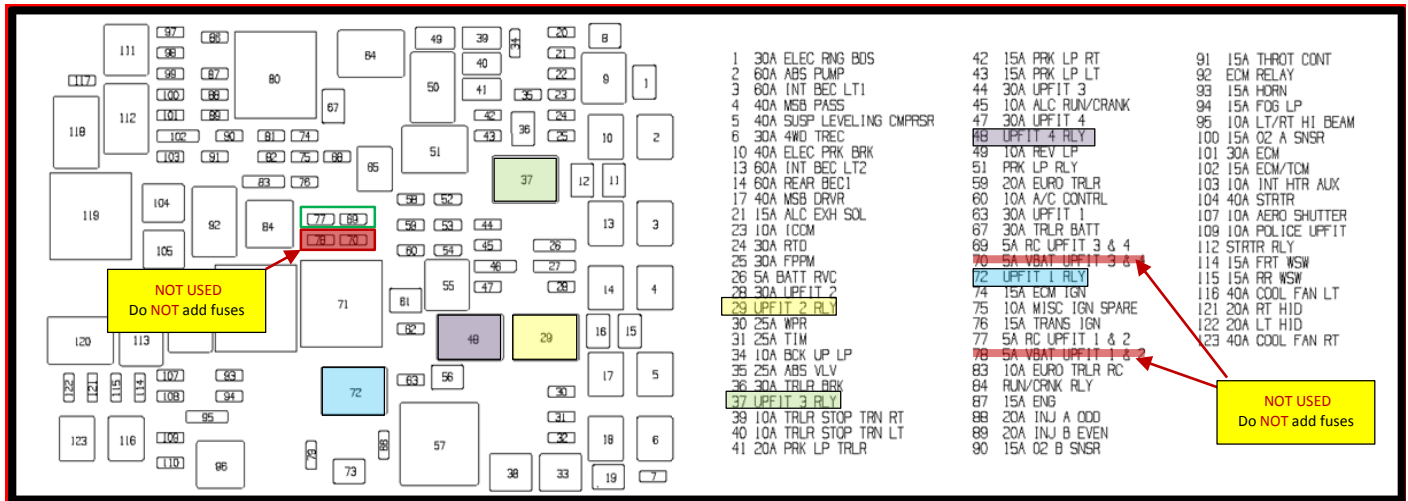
97 98 99 100 101 102 103 111 112 117 118 119 104 105 120 113 122 121 115 114 123 116 86 87 88 89 90 91 80 81 74 82 75 68 83 76 67 84 77 69 78 70 92 71 85 64 49 39 34 40 41 50 51 42 43 35 36 20 21 22 23 24 25 8 9 1 10 2 37 12 11 13 3 58 52 59 53 44 60 54 45 55 46 47 26 27 28 14 4 61 62 48 29 16 15 107 108 93 94 95 109 110 96 72 63 56 57 17 5 30 31 32 18 6 38 33 19 7 79 66 73

NOT USED
Do NOT add fuses

| | | | | | |
|---|---|---|---|---|---|
| 1 | 30A ELEC RNG BDS | 42 | 15A PRK LP RT | 91 | 15A THROT CONT |
| 2 | 60A ABS PUMP | 43 | 15A PRK LP LT | 92 | ECM RELAY |
| 3 | 60A INT BEC LT1 | 44 | 30A UPFIT 3 | 93 | 15A HORN |
| 4 | 40A MSB PASS | 45 | 10A ALC RUN/CRANK | 94 | 15A FOG LP |
| 5 | 40A SUSP LEVELING CMPRSR | 47 | 30A UPFIT 4 | 95 | 10A LT/RT HI BEAM |
| 6 | 30A 4WD TREC | 48 | UPFIT 4 RLY | 100 | 15A O2 A SNSR |
| 10 | 40A ELEC PRK BRK | 49 | 10A REV LP | 101 | 30A ECM |
| 13 | 60A INT BEC LT2 | 51 | PRK LP RLY | 102 | 15A ECM/TCM |
| 14 | 60A REAR BEC1 | 59 | 20A EURO TRLR | 103 | 10A INT HTR AUX |
| 17 | 40A MSB DRVR | 60 | 10A A/C CONTRL | 104 | 40A STRTR |
| 21 | 15A ALC EXH SOL | 63 | 30A UPFIT 1 | 107 | 10A AERO SHUTTER |
| 23 | 10A ICCM | 67 | 30A TRLR BATT | 109 | 10A POLICE UPFIT |
| 24 | 30A RTD | 69 | 5A RC UPFIT 3 & 4 | 112 | STRTR RLY |
| 25 | 30A FPPM | 70 | 5A VBAT UPFIT 3 & 4 | 114 | 15A FRT WSW |
| 26 | 5A BATT RVC | 72 | UPFIT 1 RLY | 115 | 15A RR WSW |
| 28 | 30A UPFIT 2 | 74 | 15A ECM IGN | 116 | 40A COOL FAN LT |
| 29 | UPFIT 2 RLY | 75 | 10A MISC IGN SPARE | 121 | 20A RT HID |
| 30 | 25A WPR | 76 | 15A TRANS IGN | 122 | 20A LT HID |
| 31 | 25A TIM | 77 | 5A RC UPFIT 1 & 2 | 123 | 40A COOL FAN RT |
| 34 | 10A BCK UP LP | 78 | 5A VBAT UPFIT 1 & 2 | | |
| 35 | 25A ABS VLV | 83 | 10A EURO TRLR RC | | |
| 36 | 30A TRLR BRK | 84 | RUN/CRNK RLY | | |
| 37 | UPFIT 3 RLY | 87 | 15A ENG | | |
| 39 | 10A TRLR STOP TRN RT | 88 | 20A INJ A ODD | | |
| 40 | 10A TRLR STOP TRN LT | 89 | 20A INJ B EVEN | | |
| 41 | 20A PRK LP TRLR | 90 | 15A O2 B SNSR | | |

NOT USED
Do NOT add fuses